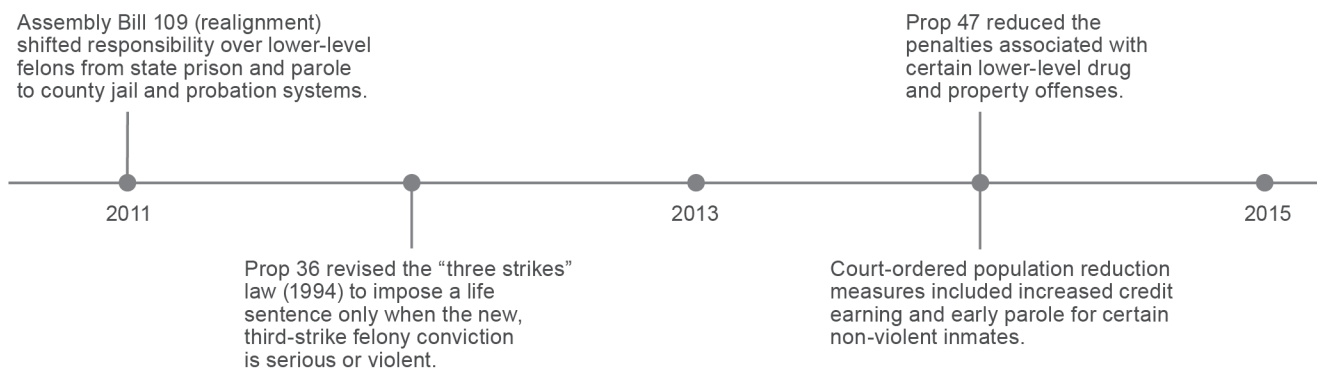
Assembly Bill 109 (realignment) shifted responsibility over lower-level felons from state prison and parole to county jail and probation systems.

Prop 47 reduced the penalties associated with certain lower-level drug and property offenses.

2011

2013

2015

Prop 36 revised the “three strikes” law (1994) to impose a life sentence only when the new, third-strike felony conviction is serious or violent.

Court-ordered population reduction measures included increased credit earning and early parole for certain non-violent inmates.